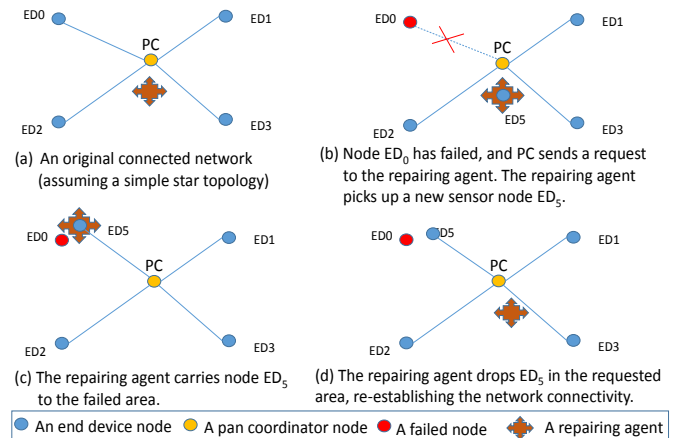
ED0

ED1

PC

ED2

ED3

(a) An original connected network (assuming a simple star topology)

ED0

ED1

PC

ED5

ED2

ED3

(b) Node $ED_0$ has failed, and PC sends a request to the repairing agent. The repairing agent picks up a new sensor node $ED_5$.

ED0

ED5

ED1

PC

ED2

ED3

(c) The repairing agent carries node $ED_5$ to the failed area.

ED0

D5

ED1

PC

ED2

ED3

(d) The repairing agent drops $ED_5$ in the requested area, re-establishing the network connectivity.

An end device node

A pan coordinator node

A failed node

A repairing agent